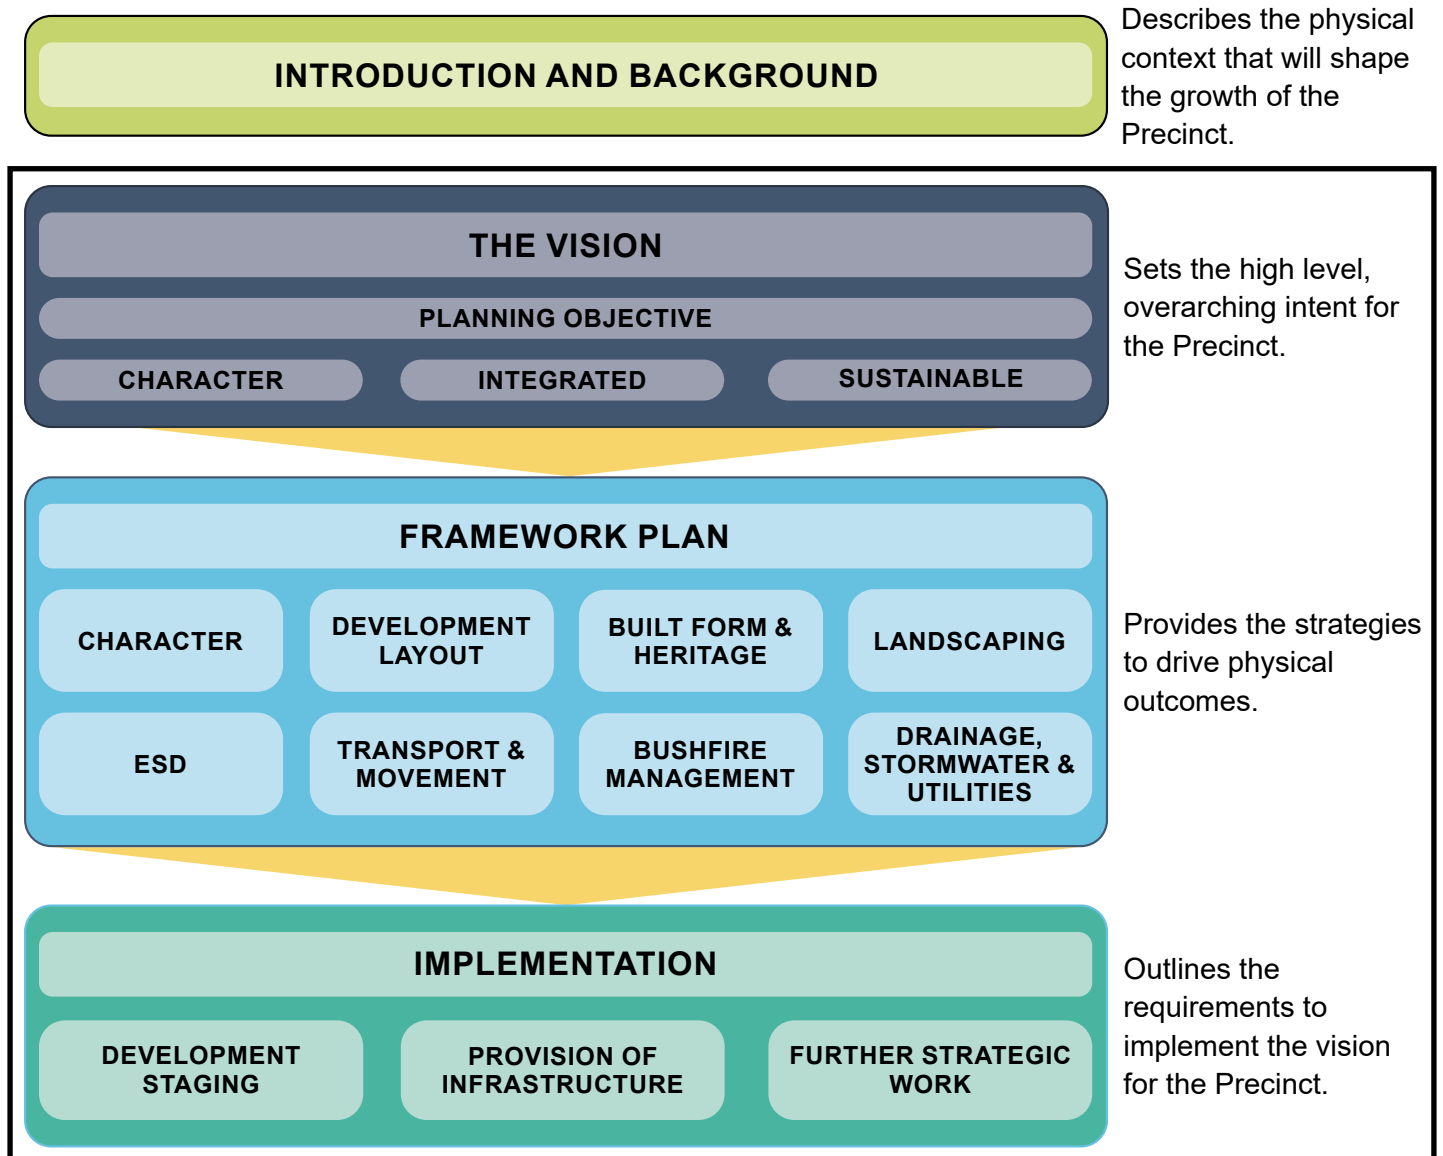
INTRODUCTION AND BACKGROUND

Describes the physical context that will shape the growth of the Precinct.

THE VISION

PLANNING OBJECTIVE

CHARACTER

INTEGRATED

SUSTAINABLE

Sets the high level, overarching intent for the Precinct.

FRAMEWORK PLAN

CHARACTER

DEVELOPMENT LAYOUT

BUILT FORM & HERITAGE

LANDSCAPING

ESD

TRANSPORT & MOVEMENT

BUSHFIRE MANAGEMENT

DRAINAGE, STORMWATER & UTILITIES

Provides the strategies to drive physical outcomes.

IMPLEMENTATION

DEVELOPMENT STAGING

PROVISION OF INFRASTRUCTURE

FURTHER STRATEGIC WORK

Outlines the requirements to implement the vision for the Precinct.